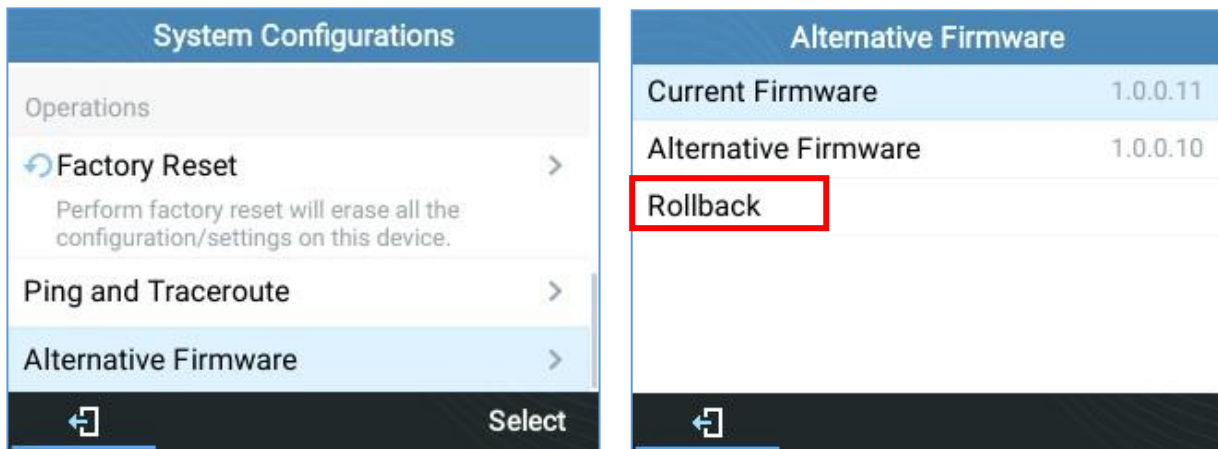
System Configurations

Operations

Factory Reset

Perform factory reset will erase all the configuration/settings on this device.

Ping and Traceroute

Alternative Firmware

Select

Alternative Firmware

Current Firmware 1.0.0.11

Alternative Firmware 1.0.0.10

Rollback